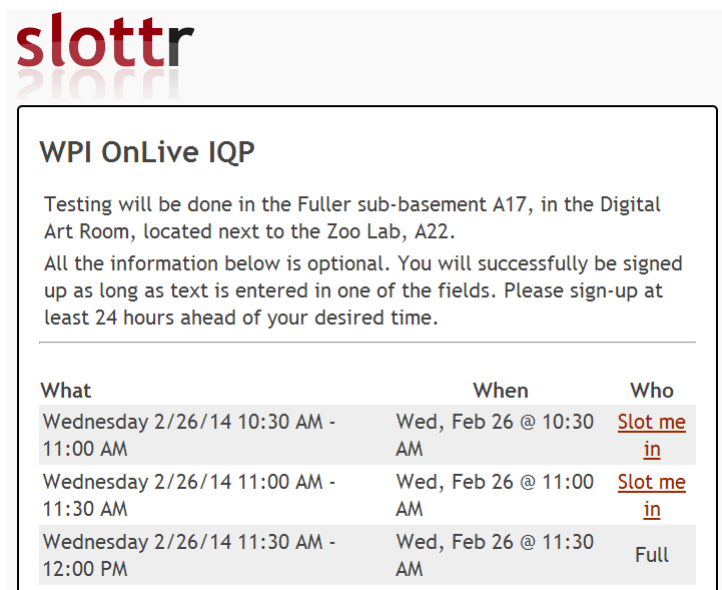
slottr

WPI OnLive IQP

Testing will be done in the Fuller sub-basement A17, in the Digital Art Room, located next to the Zoo Lab, A22.

All the information below is optional. You will successfully be signed up as long as text is entered in one of the fields. Please sign-up at least 24 hours ahead of your desired time.

| What | When | Who |
|---|---|---|
| Wednesday 2/26/14 10:30 AM - 11:00 AM | Wed, Feb 26 @ 10:30 AM | Slot me in |
| Wednesday 2/26/14 11:00 AM - 11:30 AM | Wed, Feb 26 @ 11:00 AM | Slot me in |
| Wednesday 2/26/14 11:30 AM - 12:00 PM | Wed, Feb 26 @ 11:30 AM | Full |